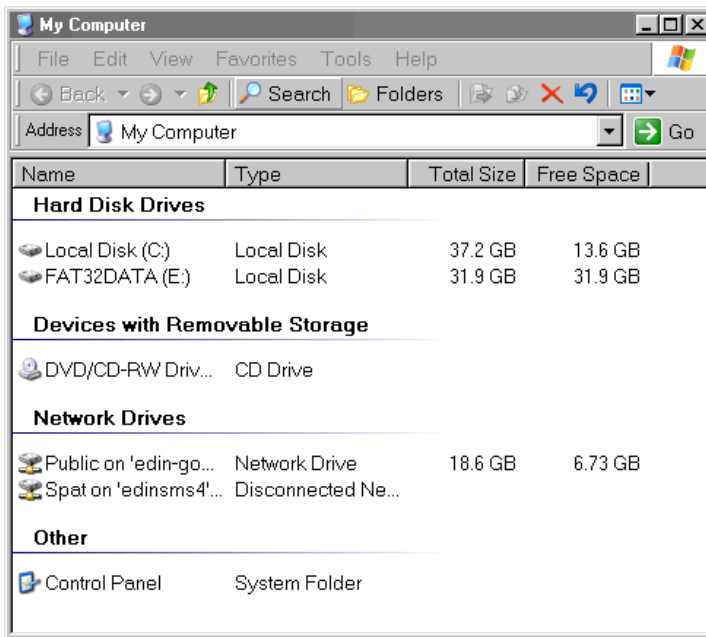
My Computer

File Edit View Favorites Tools Help

Back Search Folders

Address My Computer Go

| Name | Type | Total Size | Free Space |
|---|---|---|---|
| **Hard Disk Drives** | | | |
| Local Disk (C:) | Local Disk | 37.2 GB | 13.6 GB |
| FAT32DATA (E:) | Local Disk | 31.9 GB | 31.9 GB |
| **Devices with Removable Storage** | | | |
| DVD/CD-RW Driv... | CD Drive | | |
| **Network Drives** | | | |
| Public on 'edin-go... | Network Drive | 18.6 GB | 6.73 GB |
| Spat on 'edinsms4'... | Disconnected Ne... | | |
| **Other** | | | |
| Control Panel | System Folder | | |